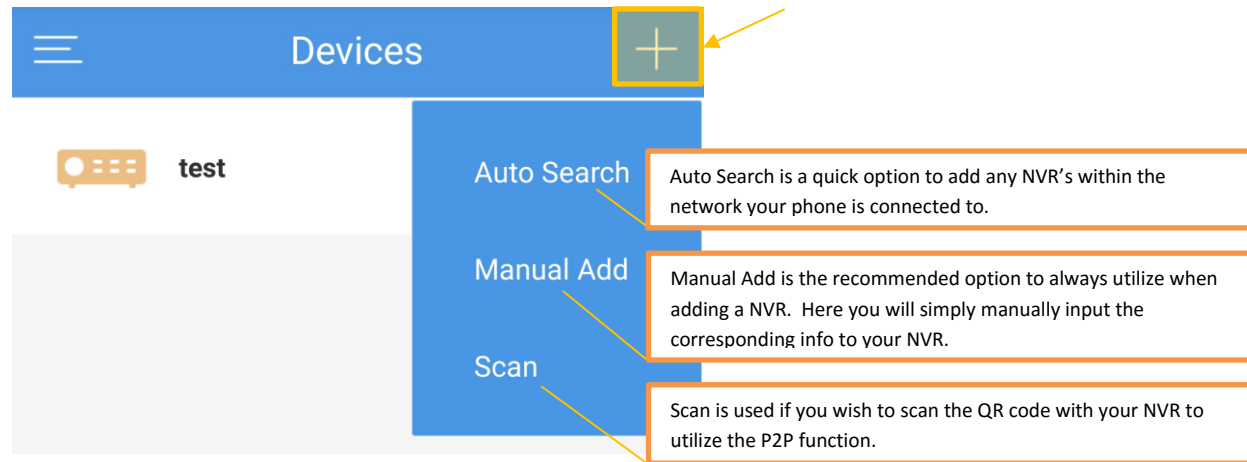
Devices

test

Auto Search

Auto Search is a quick option to add any NVR's within the network your phone is connected to.

Manual Add

Manual Add is the recommended option to always utilize when adding a NVR. Here you will simply manually input the corresponding info to your NVR.

Scan

Scan is used if you wish to scan the QR code with your NVR to utilize the P2P function.